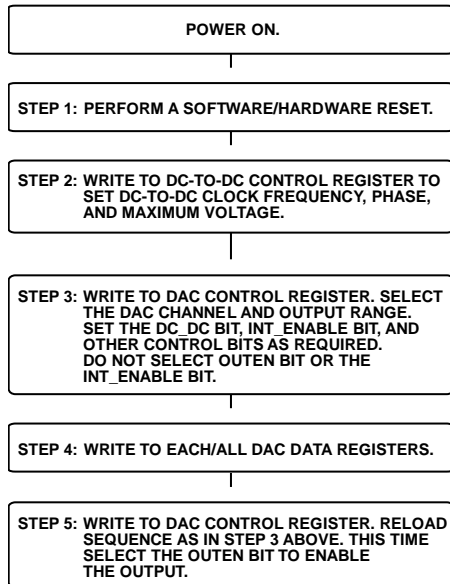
POWER ON.

STEP 1: PERFORM A SOFTWARE/HARDWARE RESET.

STEP 2: WRITE TO DC-TO-DC CONTROL REGISTER TO SET DC-TO-DC CLOCK FREQUENCY, PHASE, AND MAXIMUM VOLTAGE.

STEP 3: WRITE TO DAC CONTROL REGISTER. SELECT THE DAC CHANNEL AND OUTPUT RANGE. SET THE DC_DC BIT, INT_ENABLE BIT, AND OTHER CONTROL BITS AS REQUIRED. DO NOT SELECT OUTEN BIT OR THE INT_ENABLE BIT.

STEP 4: WRITE TO EACH/ALL DAC DATA REGISTERS.

STEP 5: WRITE TO DAC CONTROL REGISTER. RELOAD SEQUENCE AS IN STEP 3 ABOVE. THIS TIME SELECT THE OUTEN BIT TO ENABLE THE OUTPUT.